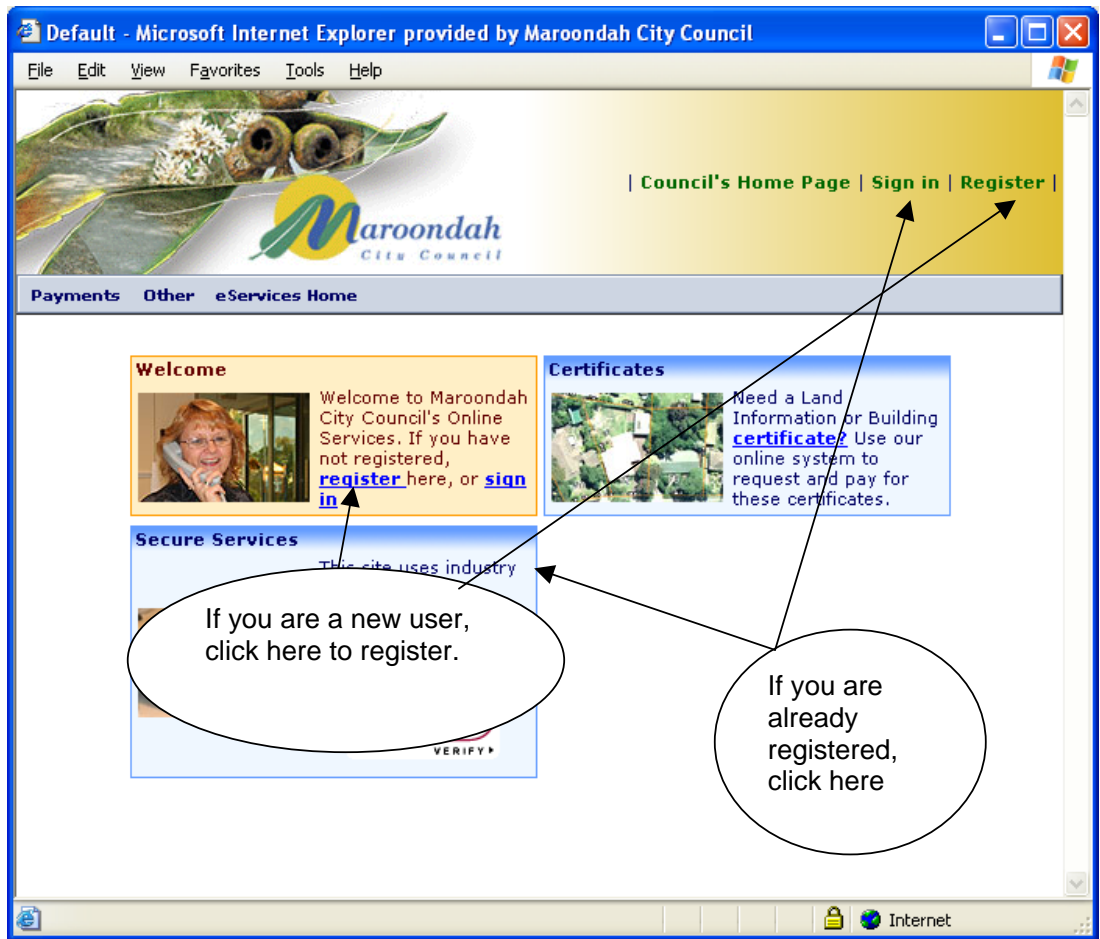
Default - Microsoft Internet Explorer provided by Maroondah City Council

File Edit View Favorites Tools Help

Maroondah City Council

| Council's Home Page | Sign in | Register |

Payments Other eServices Home

Welcome

Welcome to Maroondah City Council's Online Services. If you have not registered, register here, or sign in

Certificates

Need a Land Information or Building certificate? Use our online system to request and pay for these certificates.

Secure Services

This site uses industry

VERIFY

If you are a new user, click here to register.

If you are already registered, click here

Internet